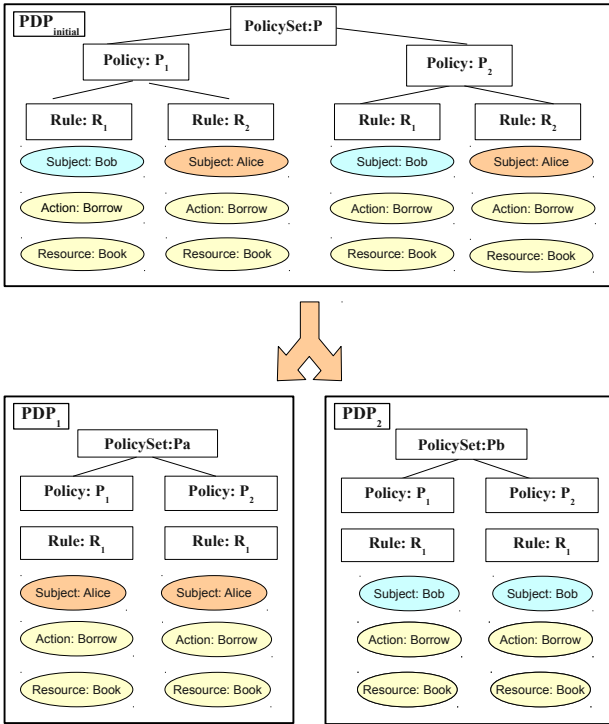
$PDP_{initial}$

PolicySet:P

Policy: $P_1$

Policy: $P_2$

Rule: $R_1$

Rule: $R_2$

Rule: $R_1$

Rule: $R_2$

Subject: Bob

Subject: Alice

Subject: Bob

Subject: Alice

Action: Borrow

Action: Borrow

Action: Borrow

Action: Borrow

Resource: Book

Resource: Book

Resource: Book

Resource: Book

$PDP_1$

PolicySet:Pa

Policy: $P_1$

Policy: $P_2$

Rule: $R_1$

Rule: $R_1$

Subject: Alice

Subject: Alice

Action: Borrow

Action: Borrow

Resource: Book

Resource: Book

$PDP_2$

PolicySet:Pb

Policy: $P_1$

Policy: $P_2$

Rule: $R_1$

Rule: $R_1$

Subject: Bob

Subject: Bob

Action: Borrow

Action: Borrow

Resource: Book

Resource: Book